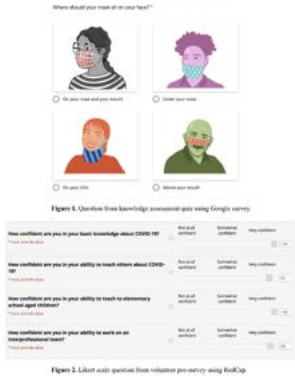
Where should your mask sit on your face? *

On your nose and your mouth

Under your nose

On your chin

Above your mouth

Figure 1. Question from knowledge assessment quiz using Google survey.

| | Not at all confident | Somewhat confident | Very confident |
|---|---|---|---|
| How confident are you in your basic knowledge about COVID-19? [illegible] | | | |
| How confident are you in your ability to teach others about COVID-19? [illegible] | | | |
| How confident are you in your ability to teach to elementary school-aged children? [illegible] | | | |
| How confident are you in your ability to work on an interprofessional team? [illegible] | | | |

Figure 2. Likert scale question from volunteer pre-survey using RedCap.